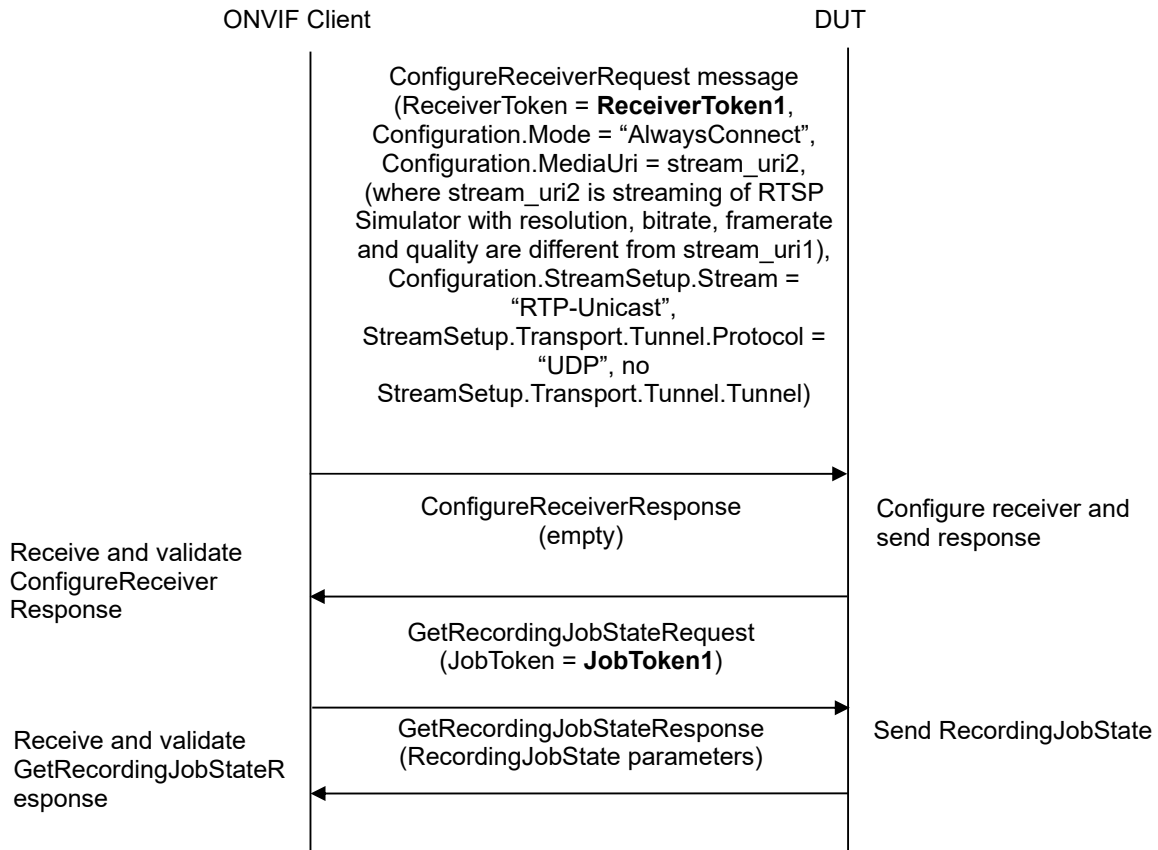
ONVIF Client

DUT

ConfigureReceiverRequest message (ReceiverToken = **ReceiverToken1**, Configuration.Mode = “AlwaysConnect”, Configuration.MediaUri = stream_uri2, (where stream_uri2 is streaming of RTSP Simulator with resolution, bitrate, framerate and quality are different from stream_uri1), Configuration.StreamSetup.Stream = “RTP-Unicast”, StreamSetup.Transport.Tunnel.Protocol = “UDP”, no StreamSetup.Transport.Tunnel.Tunnel)

ConfigureReceiverResponse (empty)

Configure receiver and send response

Receive and validate ConfigureReceiver Response

GetRecordingJobStateRequest (JobToken = **JobToken1**)

GetRecordingJobStateResponse (RecordingJobState parameters)

Send RecordingJobState

Receive and validate GetRecordingJobStateR esponse